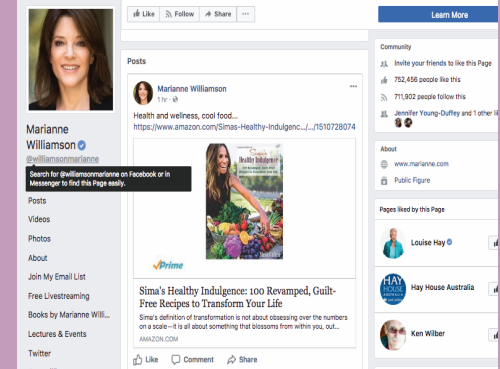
Marianne Williamson
@williamsonmarianne

Search for @williamsonmarianne on Facebook or in Messenger to find this Page easily.

Posts
Videos
Photos
About
Join My Email List
Free Livestreaming
Books by Marianne Willi...
Lectures & Events
Twitter

Like
Follow
Share
···

Learn More

Posts

Marianne Williamson
1 hr ·

Health and wellness, cool food...
https://www.amazon.com/Simas-Healthy-Indulgenc.../.../1510728074

Sima's Healthy Indulgence

Prime

Sima's Healthy Indulgence: 100 Revamped, Guilt-Free Recipes to Transform Your Life
Sima's definition of transformation is not about obsessing over the numbers on a scale—it is all about something that blossoms from within you, out...
AMAZON.COM

Like
Comment
Share

Community
Invite your friends to like this Page
752,456 people like this
711,902 people follow this
Jennifer Young-Duffey and 107 other friends

About
www.marianne.com
Public Figure

Pages liked by this Page
Louise Hay
HAY HOUSE
Hay House Australia
Ken Wilber